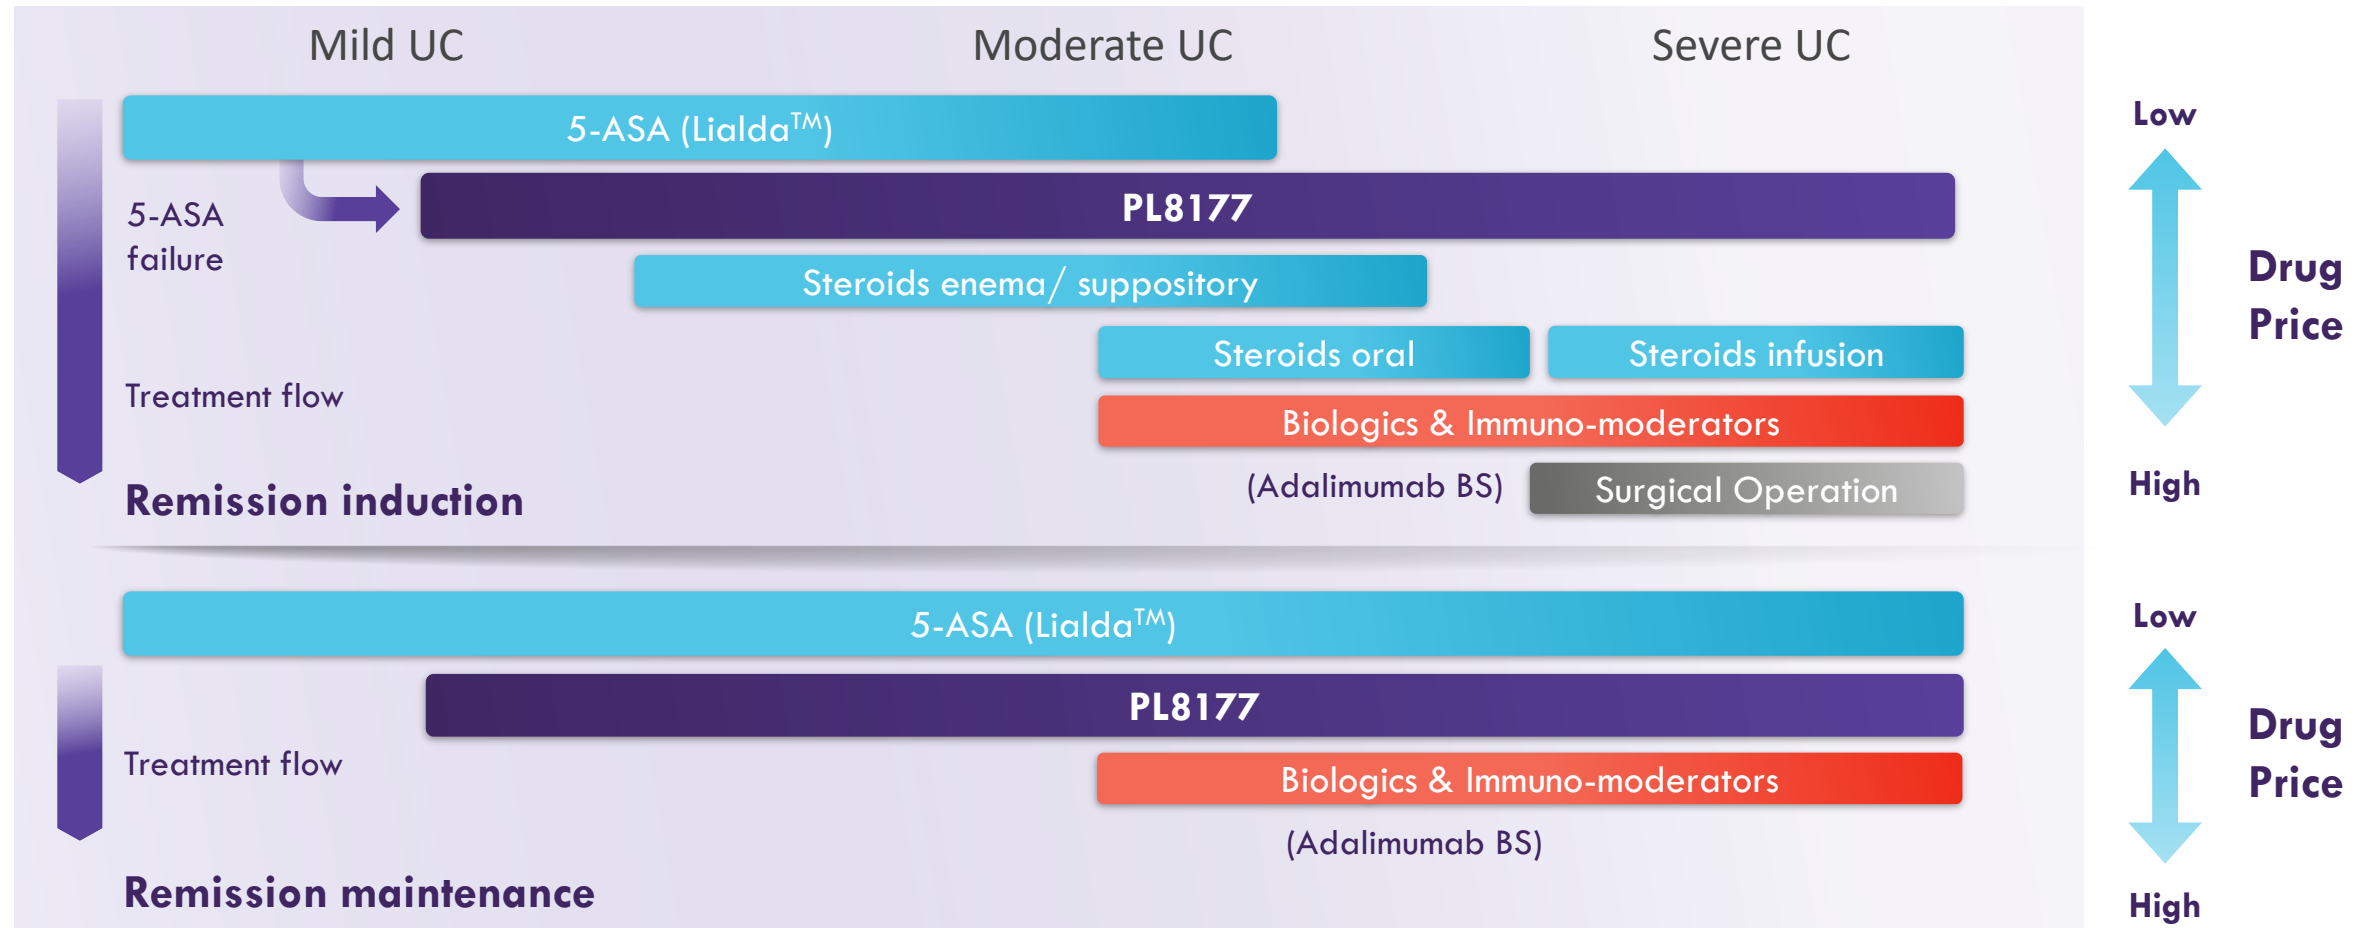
Mild UC
Moderate UC
Severe UC

5-ASA (Lialda$^{TM}$)

5-ASA failure

PL8177

Steroids enema/ suppository

Steroids oral

Steroids infusion

Treatment flow

Biologics & Immuno-moderators

(Adalimumab BS)

Surgical Operation

Remission induction

Low

Drug Price

High

5-ASA (Lialda$^{TM}$)

PL8177

Treatment flow

Biologics & Immuno-moderators

(Adalimumab BS)

Remission maintenance

Low

Drug Price

High